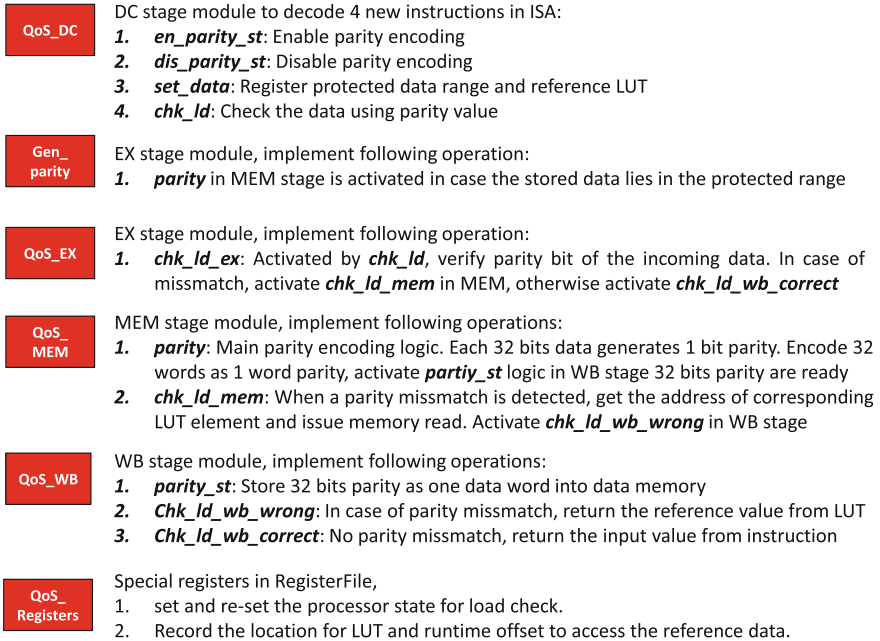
QoS_DC

DC stage module to decode 4 new instructions in ISA:
1. ***en_parity_st***: Enable parity encoding
2. ***dis_parity_st***: Disable parity encoding
3. ***set_data***: Register protected data range and reference LUT
4. ***chk_ld***: Check the data using parity value

Gen_ parity

EX stage module, implement following operation:
1. ***parity*** in MEM stage is activated in case the stored data lies in the protected range

QoS_EX

EX stage module, implement following operation:
1. ***chk_ld_ex***: Activated by ***chk_ld***, verify parity bit of the incoming data. In case of missmatch, activate ***chk_ld_mem*** in MEM, otherwise activate ***chk_ld_wb_correct***

QoS_ MEM

MEM stage module, implement following operations:
1. ***parity***: Main parity encoding logic. Each 32 bits data generates 1 bit parity. Encode 32 words as 1 word parity, activate ***partiy_st*** logic in WB stage 32 bits parity are ready
2. ***chk_ld_mem***: When a parity missmatch is detected, get the address of corresponding LUT element and issue memory read. Activate ***chk_ld_wb_wrong*** in WB stage

QoS_WB

WB stage module, implement following operations:
1. ***parity_st***: Store 32 bits parity as one data word into data memory
2. ***Chk_ld_wb_wrong***: In case of parity missmatch, return the reference value from LUT
3. ***Chk_ld_wb_correct***: No parity missmatch, return the input value from instruction

QoS_ Registers

Special registers in RegisterFile,
1. set and re-set the processor state for load check.
2. Record the location for LUT and runtime offset to access the reference data.